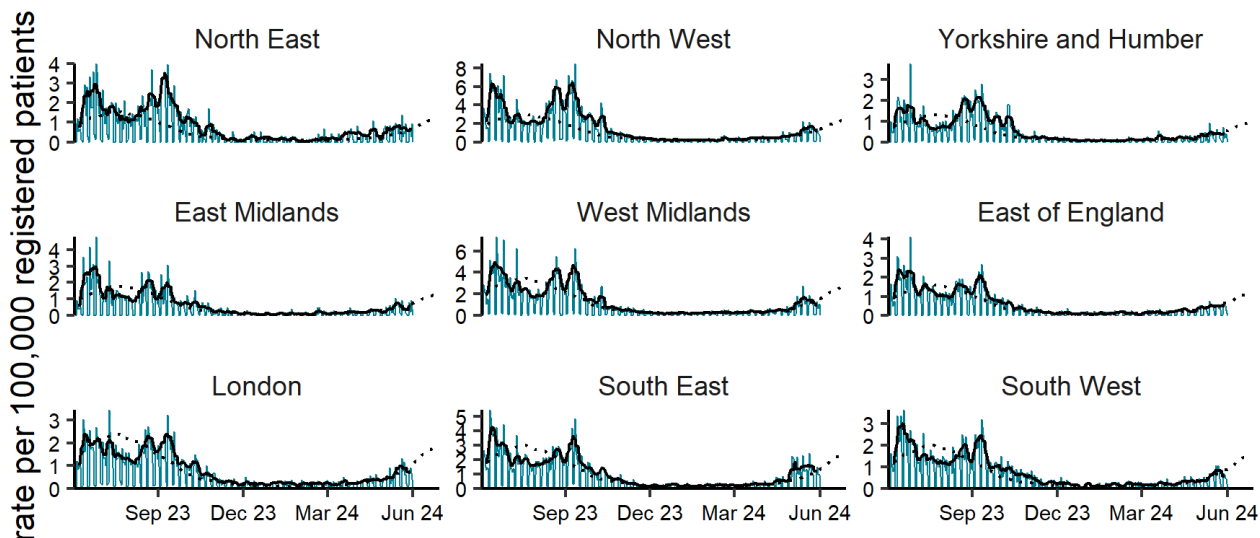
rate per 100,000 registered patients

North East
4
3
2
1
0

North West
8
6
4
2
0

Yorkshire and Humber
3
2
1
0

East Midlands
4
3
2
1
0

West Midlands
6
4
2
0

East of England
4
3
2
1
0

London
3
2
1
0
Sep 23
Dec 23
Mar 24
Jun 24

South East
5
4
3
2
1
0
Sep 23
Dec 23
Mar 24
Jun 24

South West
3
2
1
0
Sep 23
Dec 23
Mar 24
Jun 24